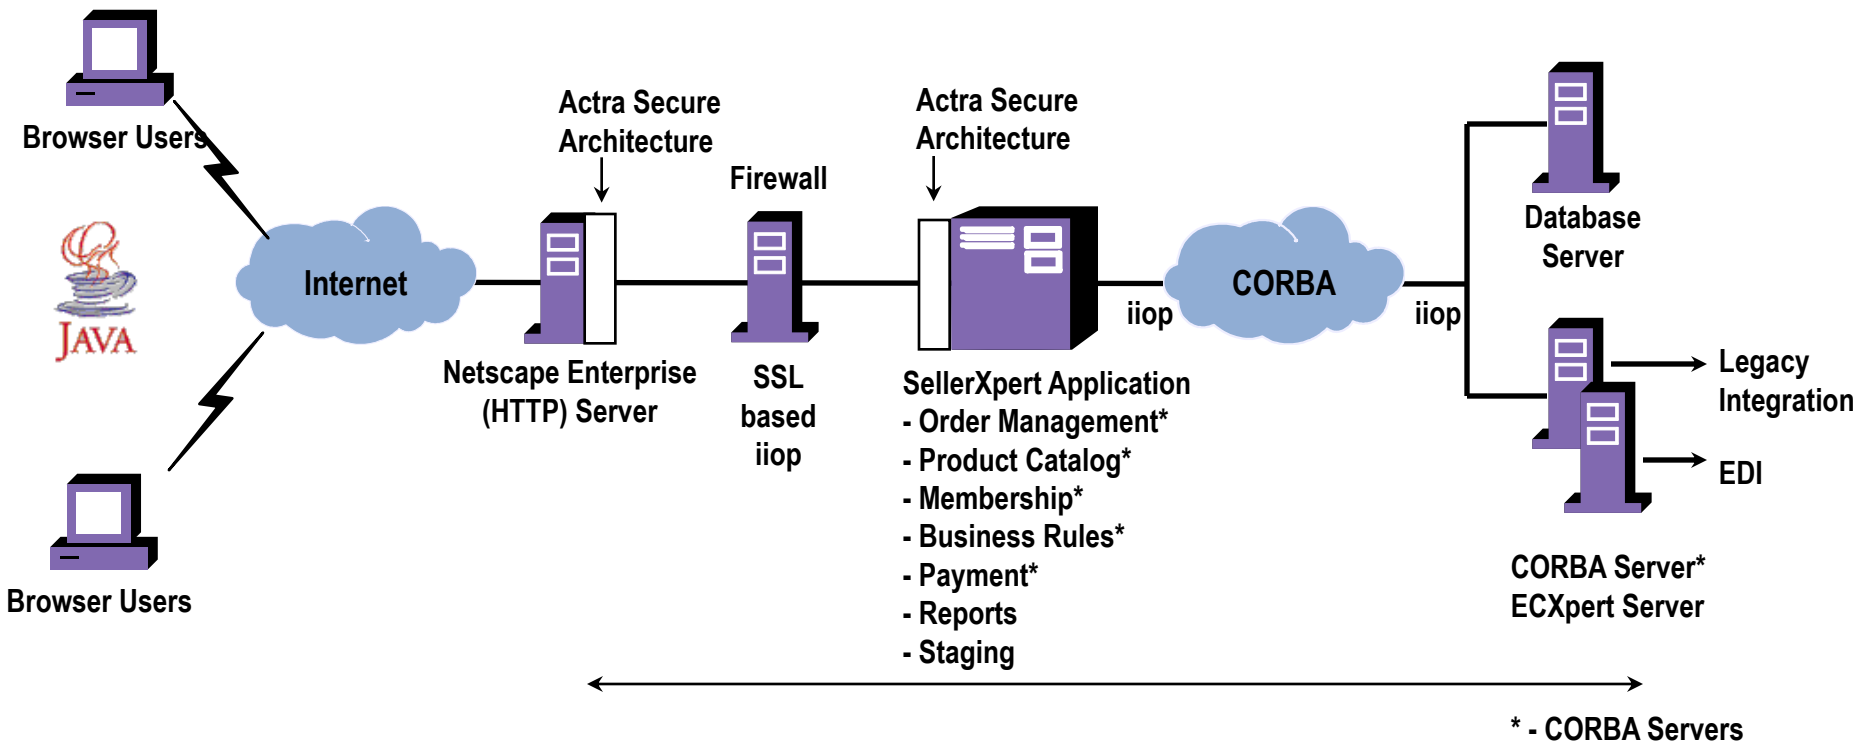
Browser Users

JAVA

Browser Users

Internet

Actra Secure Architecture

Netscape Enterprise (HTTP) Server

Firewall

SSL based iiop

Actra Secure Architecture

SellerXpert Application
- Order Management*
- Product Catalog*
- Membership*
- Business Rules*
- Payment*
- Reports
- Staging

iiop

CORBA

iiop

Database Server

Legacy Integration

EDI

CORBA Server*
ECXpert Server

* - CORBA Servers